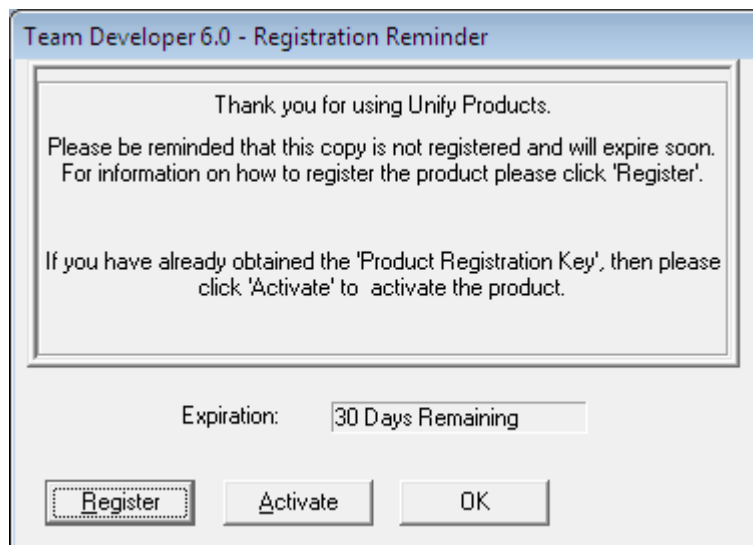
Team Developer 6.0 - Registration Reminder

Thank you for using Unify Products.

Please be reminded that this copy is not registered and will expire soon. For information on how to register the product please click 'Register'.

If you have already obtained the 'Product Registration Key', then please click 'Activate' to activate the product.

Expiration: 30 Days Remaining

Register Activate OK